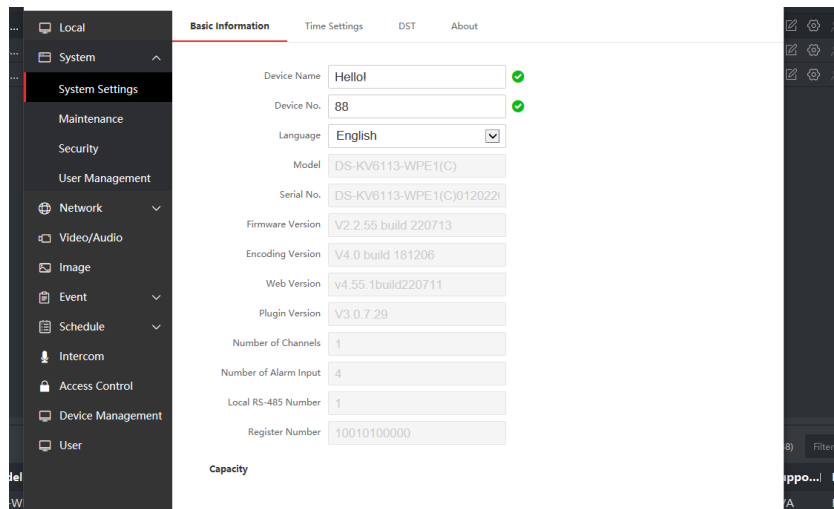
Local
System
System Settings
Maintenance
Security
User Management
Network
Video/Audio
Image
Event
Schedule
Intercom
Access Control
Device Management
User

Basic Information
Time Settings
DST
About

Device Name Hello!
Device No. 88
Language English
Model DS-KV6113-WPE1(C)
Serial No. DS-KV6113-WPE1(C)0122022(
Firmware Version V2.2.55 build 220713
Encoding Version V4.0 build 181206
Web Version v4.55.1build220711
Plugin Version V3.0.7.29
Number of Channels 1
Number of Alarm Input 4
Local RS-485 Number 1
Register Number 10010100000

Capacity

(8) Filte
appo...